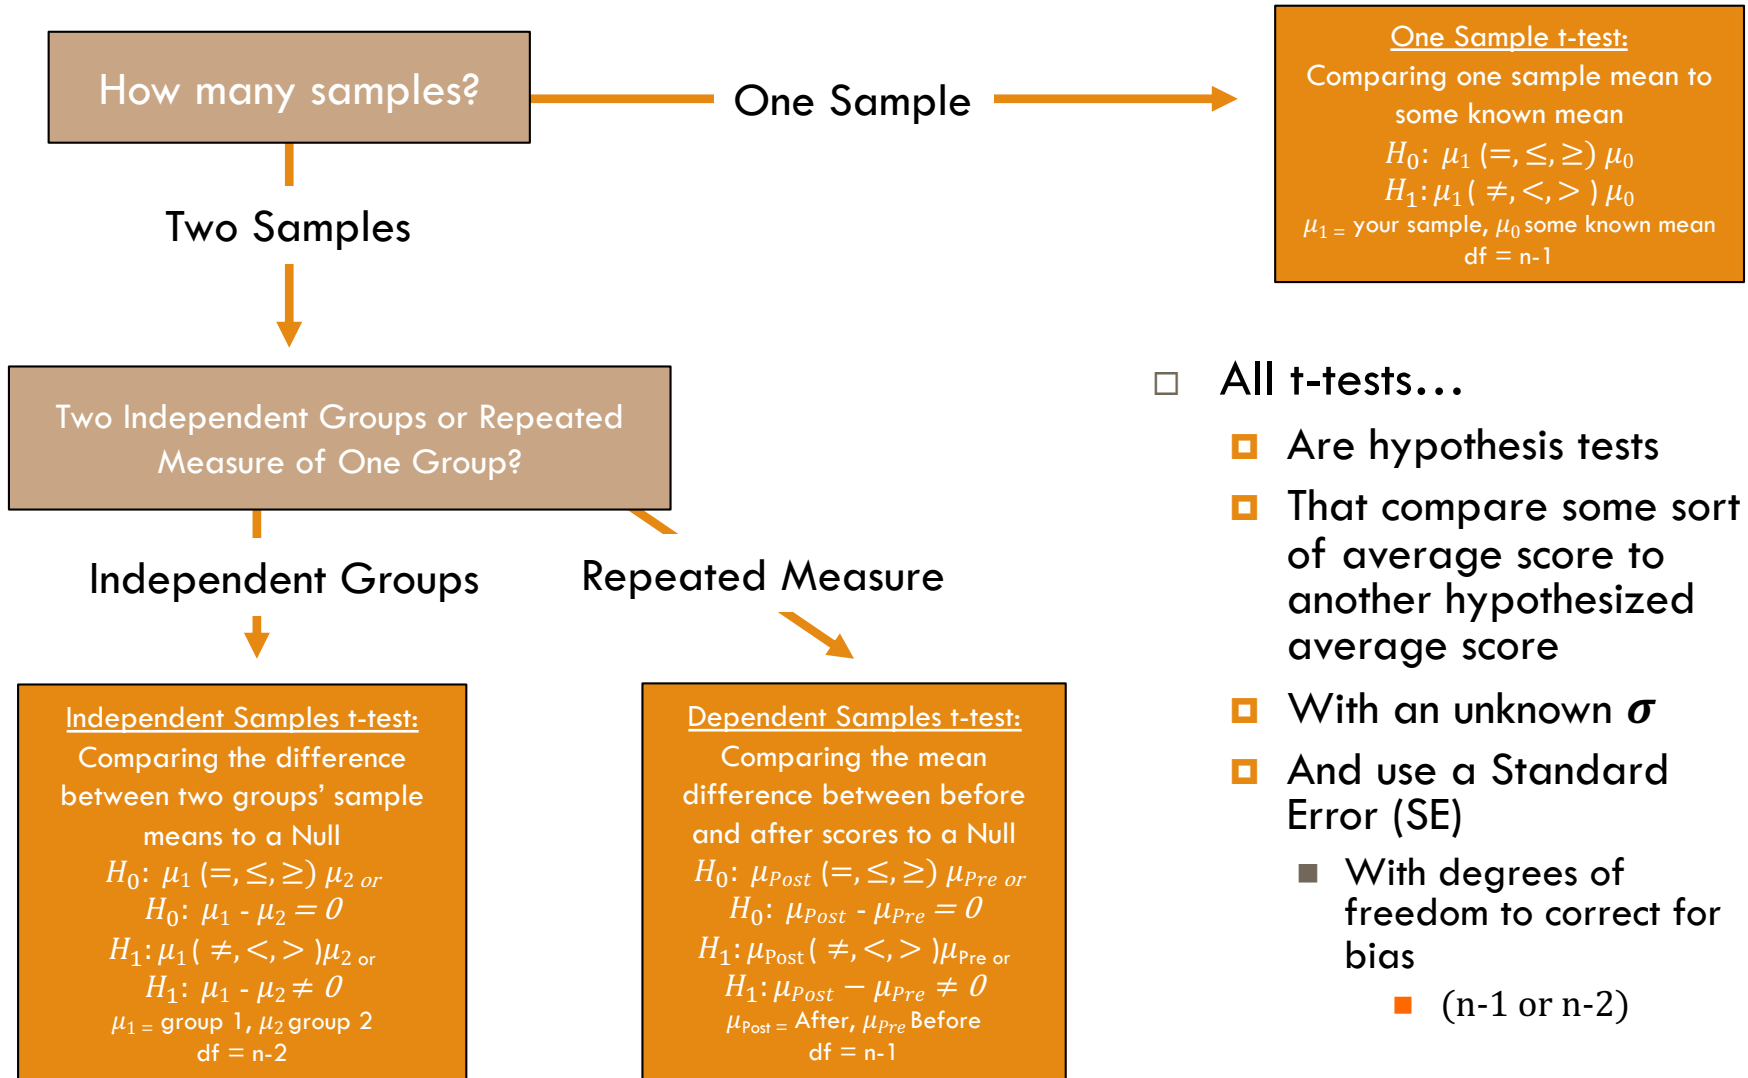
How many samples?

One Sample

One Sample t-test:
Comparing one sample mean to some known mean
$H_0$: $\mu_1$ $(=, \leq, \geq)$ $\mu_0$
$H_1$: $\mu_1$ $(\neq, <, >)$ $\mu_0$
$\mu_1$ = your sample, $\mu_0$ some known mean
df = n-1

Two Samples

Two Independent Groups or Repeated Measure of One Group?

Independent Groups

Repeated Measure

Independent Samples t-test:
Comparing the difference between two groups' sample means to a Null
$H_0$: $\mu_1$ $(=, \leq, \geq)$ $\mu_2$ or
$H_0$: $\mu_1 - \mu_2 = 0$
$H_1$: $\mu_1$ $(\neq, <, >)$ $\mu_2$ or
$H_1$: $\mu_1 - \mu_2 \neq 0$
$\mu_1$ = group 1, $\mu_2$ group 2
df = n-2

Dependent Samples t-test:
Comparing the mean difference between before and after scores to a Null
$H_0$: $\mu_{Post}$ $(=, \leq, \geq)$ $\mu_{Pre}$ or
$H_0$: $\mu_{Post} - \mu_{Pre} = 0$
$H_1$: $\mu_{Post}$ $(\neq, <, >)$ $\mu_{Pre}$ or
$H_1$: $\mu_{Post} - \mu_{Pre} \neq 0$
$\mu_{Post}$ = After, $\mu_{Pre}$ Before
df = n-1

All t-tests…
Are hypothesis tests
That compare some sort of average score to another hypothesized average score
With an unknown $\sigma$
And use a Standard Error (SE)
With degrees of freedom to correct for bias
(n-1 or n-2)